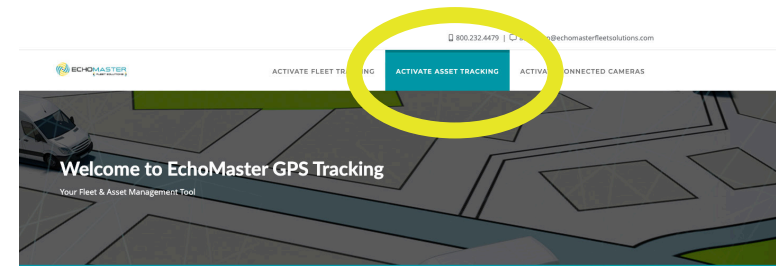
800.232.4479 | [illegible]n@echomasterfleetsolutions.com

ECHOMASTER FLEET SOLUTIONS

ACTIVATE FLEET TRA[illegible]NG ACTIVATE ASSET TRACKING ACTIVA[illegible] CONNECTED CAMERAS

Welcome to EchoMaster GPS Tracking

Your Fleet & Asset Management Tool